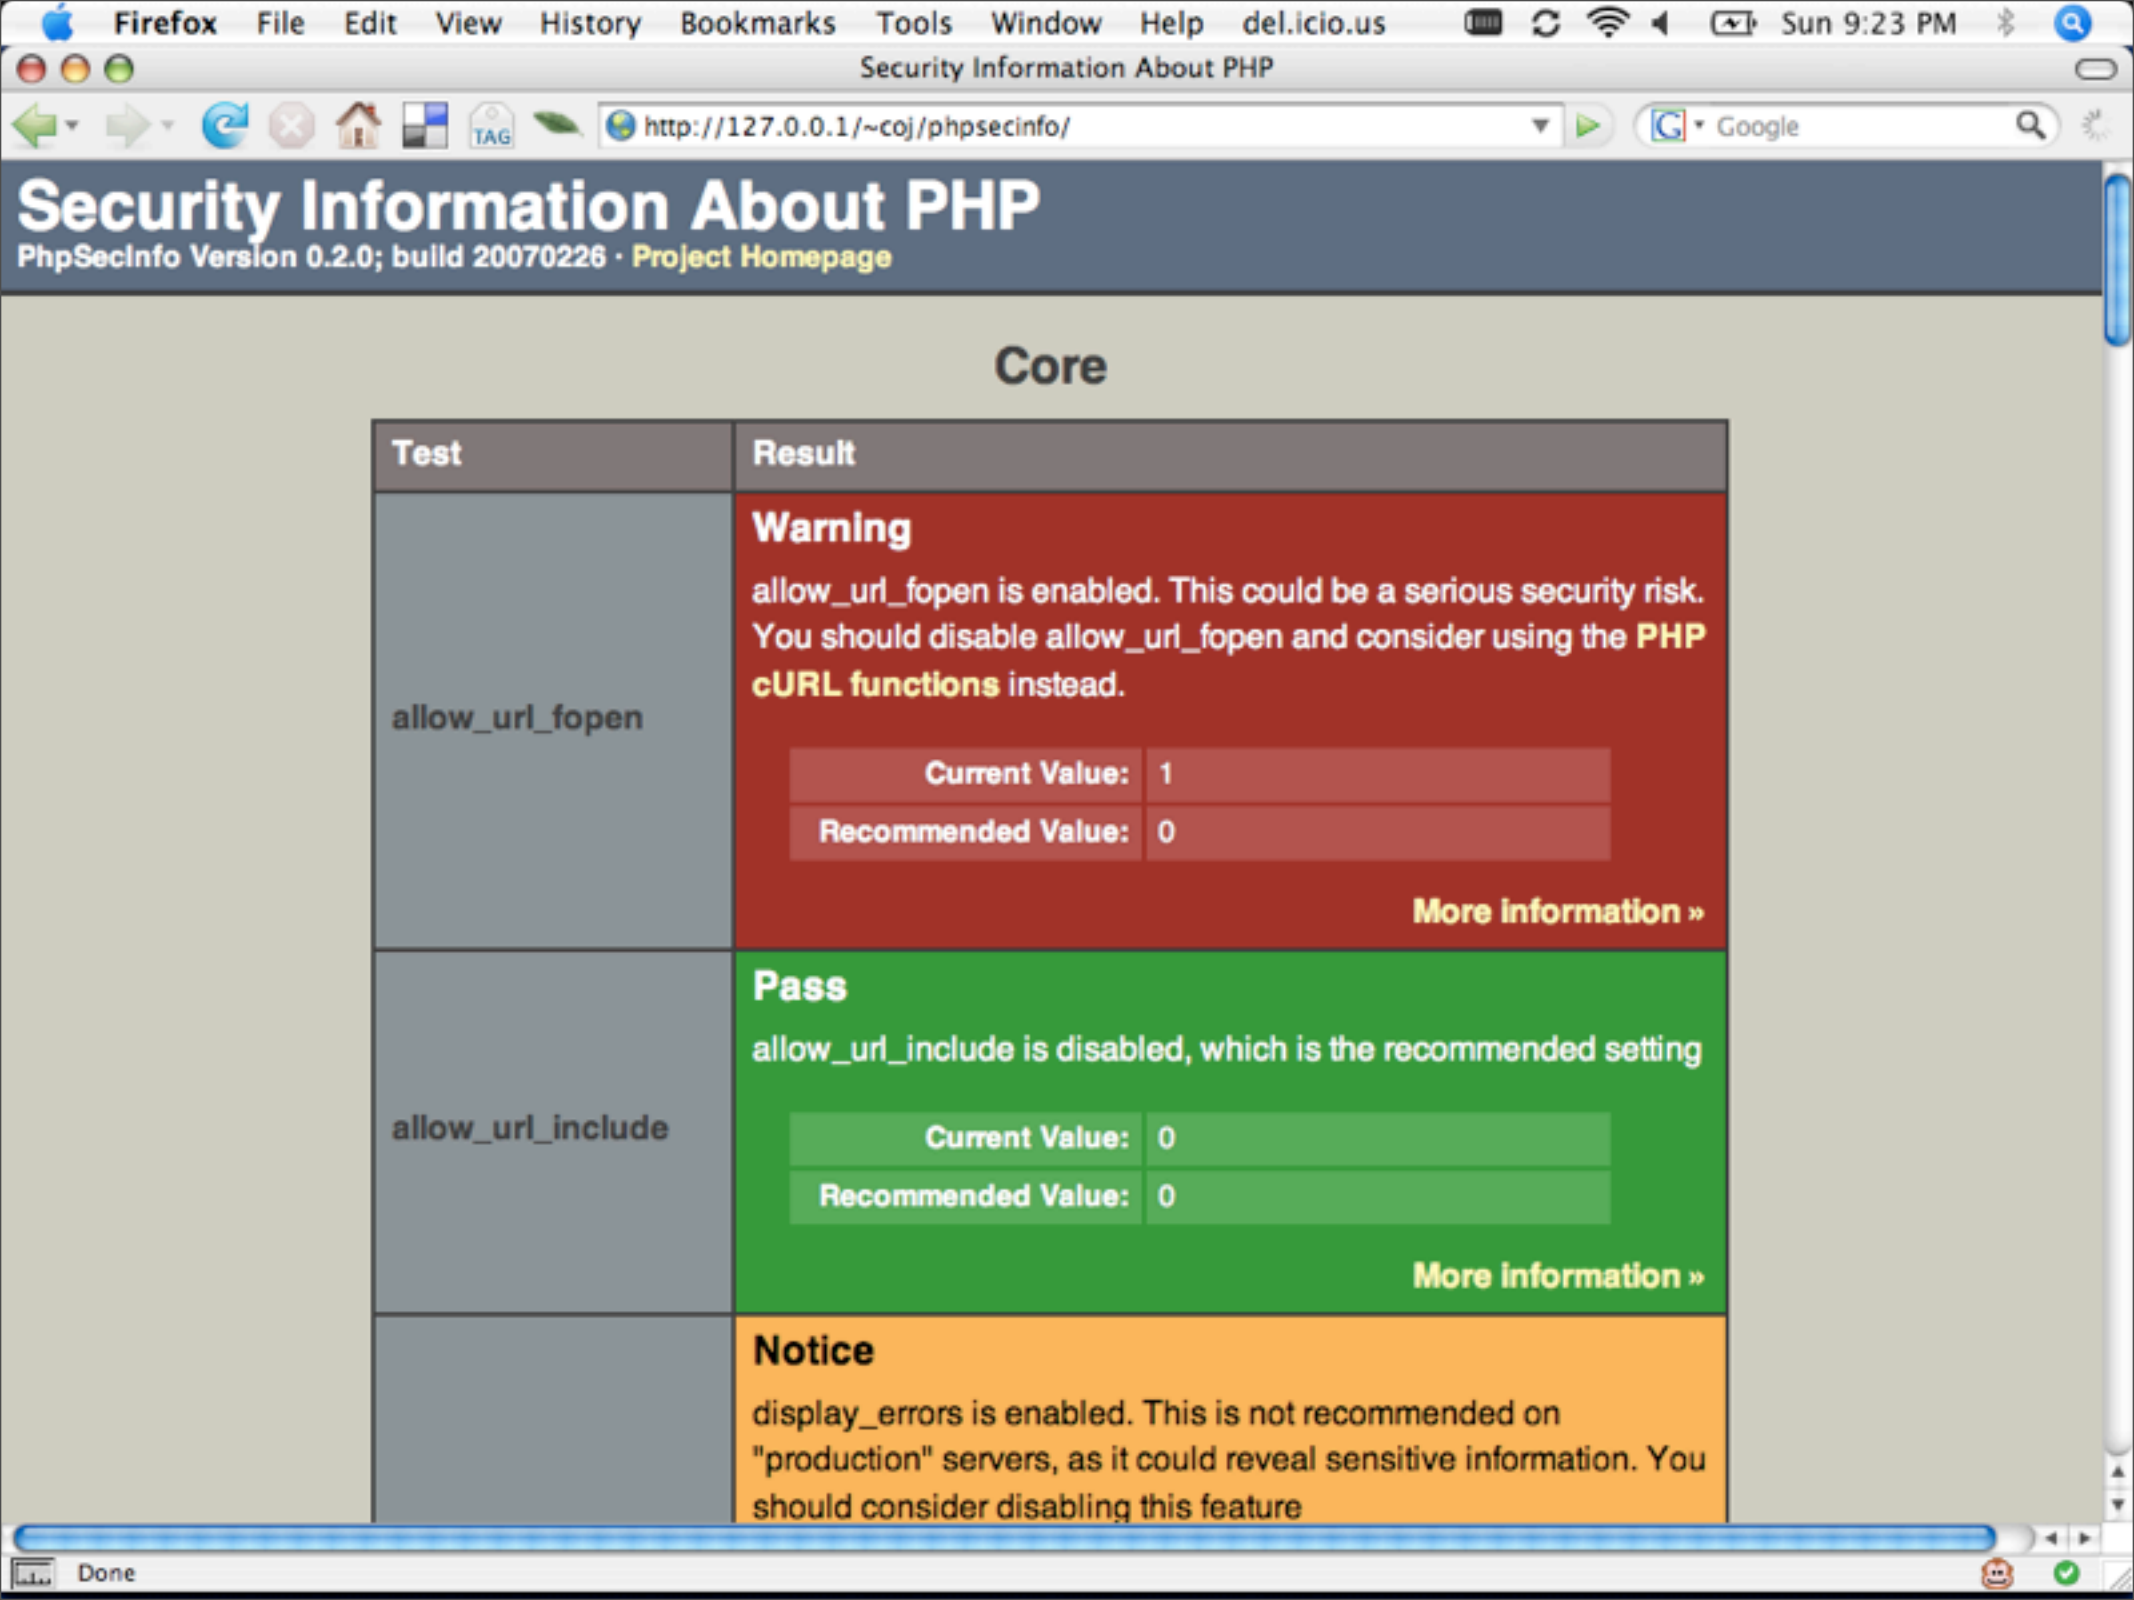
Firefox File Edit View History Bookmarks Tools Window Help del.icio.us Sun 9:23 PM

Security Information About PHP

TAG http://127.0.0.1/~coj/phpsecinfo/ Google

Security Information About PHP
PhpSecInfo Version 0.2.0; build 20070226 · Project Homepage

Core

| Test | Result |
|---|---|
| allow_url_fopen | Warning<br>allow_url_fopen is enabled. This could be a serious security risk. You should disable allow_url_fopen and consider using the PHP cURL functions instead.<br>Current Value: 1<br>Recommended Value: 0<br>More information » |
| allow_url_include | Pass<br>allow_url_include is disabled, which is the recommended setting<br>Current Value: 0<br>Recommended Value: 0<br>More information » |
| | Notice<br>display_errors is enabled. This is not recommended on "production" servers, as it could reveal sensitive information. You should consider disabling this feature |

Done